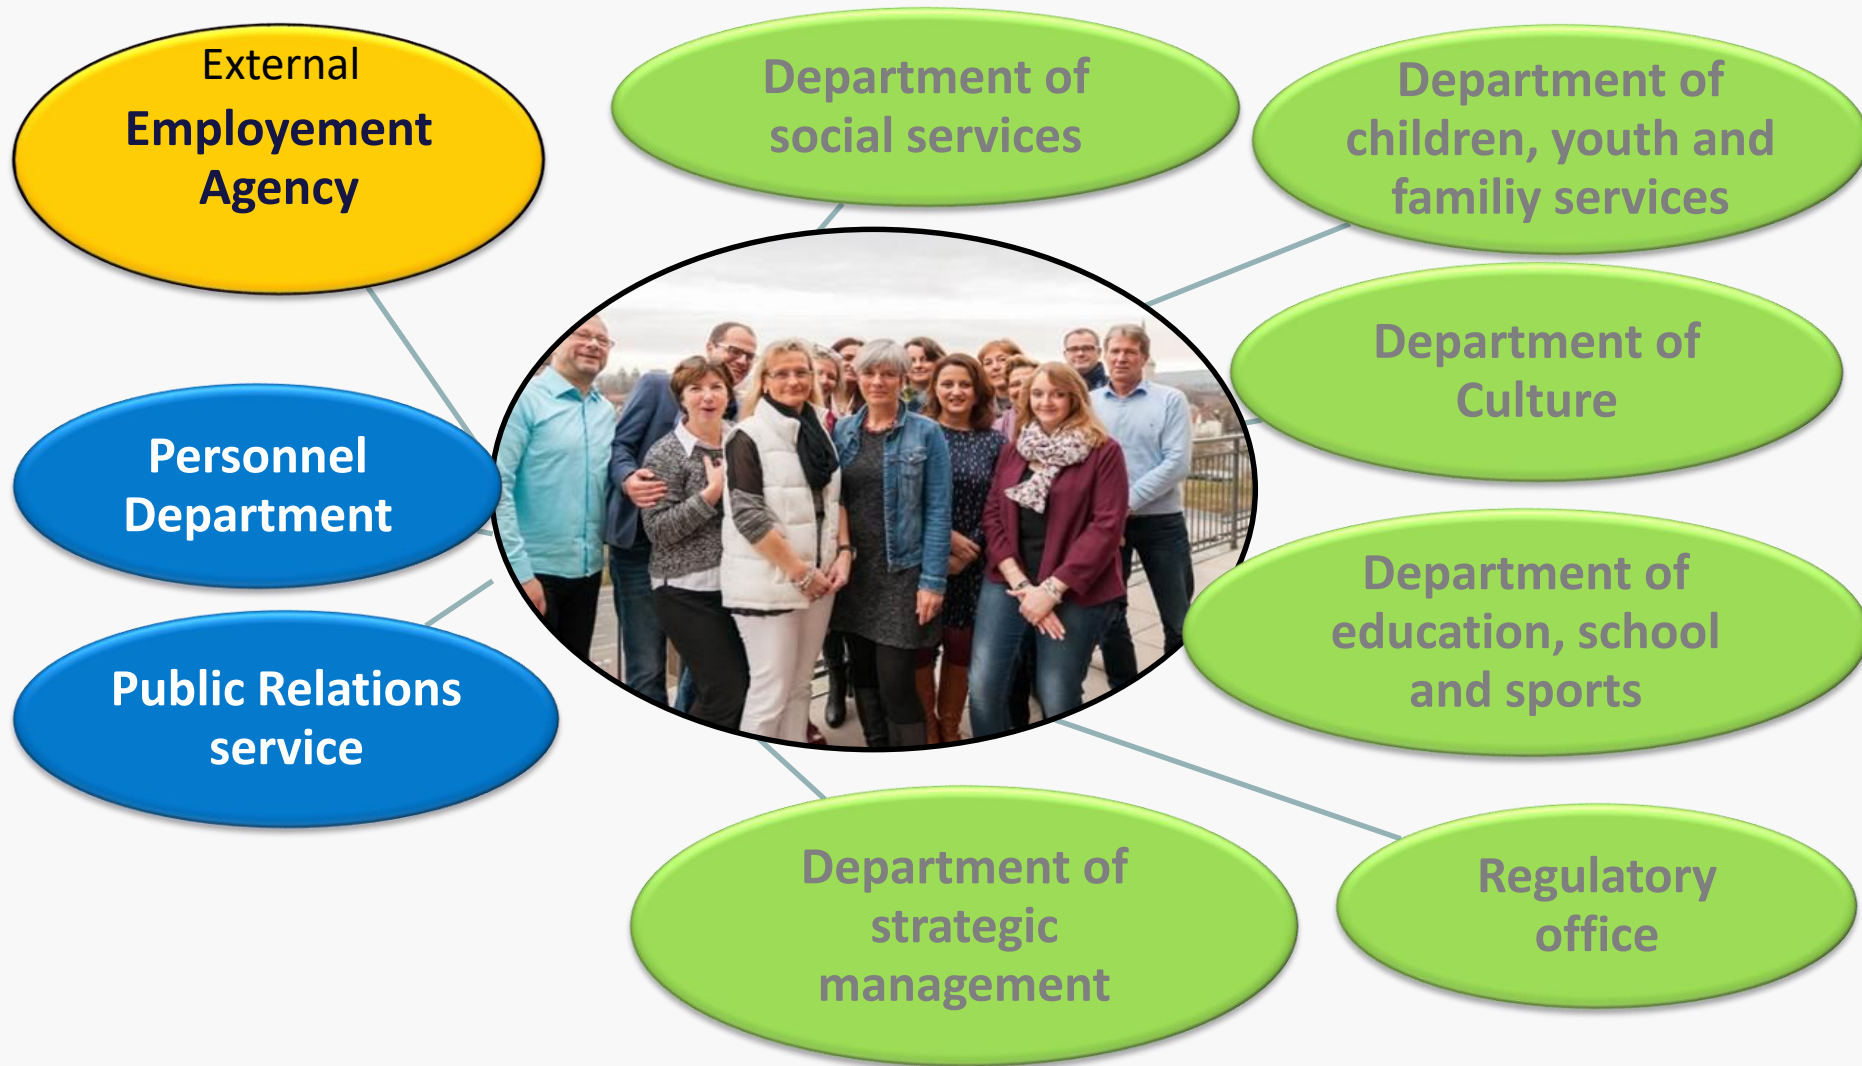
External Employement Agency

Department of social services

Department of children, youth and familiy services

Personnel Department

Department of Culture

Public Relations service

Department of education, school and sports

Department of strategic management

Regulatory office